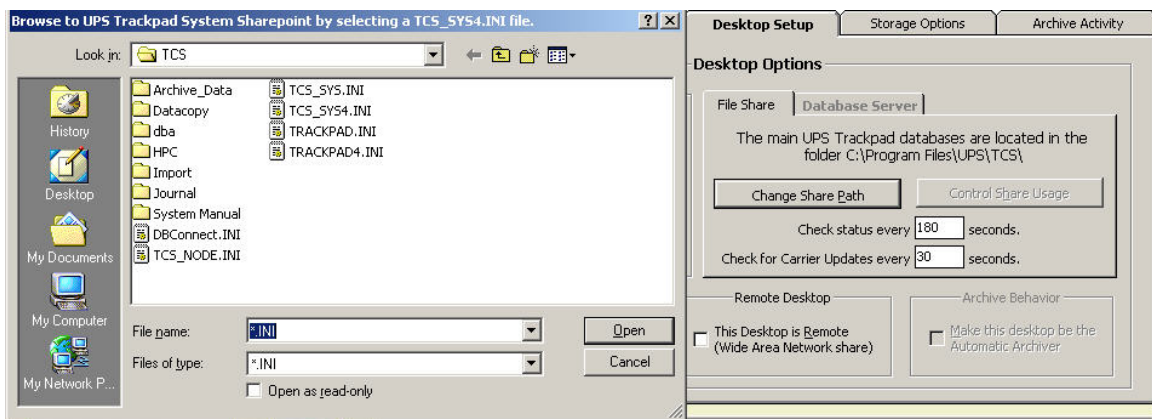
Browse to UPS Trackpad System Sharepoint by selecting a TCS_SYS4.INI file.

?

X

Look in: TCS

History

Desktop

My Documents

My Computer

My Network P...

Archive_Data
Datacopy
dba
HPC
Import
Journal
System Manual
DBConnect.INI
TCS_NODE.INI
TCS_SYS.INI
TCS_SYS4.INI
TRACKPAD.INI
TRACKPAD4.INI

File name: *.INI

Files of type: *.INI

Open as read-only

Open

Cancel

Desktop Setup

Storage Options

Archive Activity

Desktop Options

File Share

Database Server

The main UPS Trackpad databases are located in the folder C:\Program Files\UPS\TCS\

Change Share Path

Control Share Usage

Check status every 180 seconds.

Check for Carrier Updates every 30 seconds.

Remote Desktop

This Desktop is Remote (Wide Area Network share)

Archive Behavior

Make this desktop be the Automatic Archiver